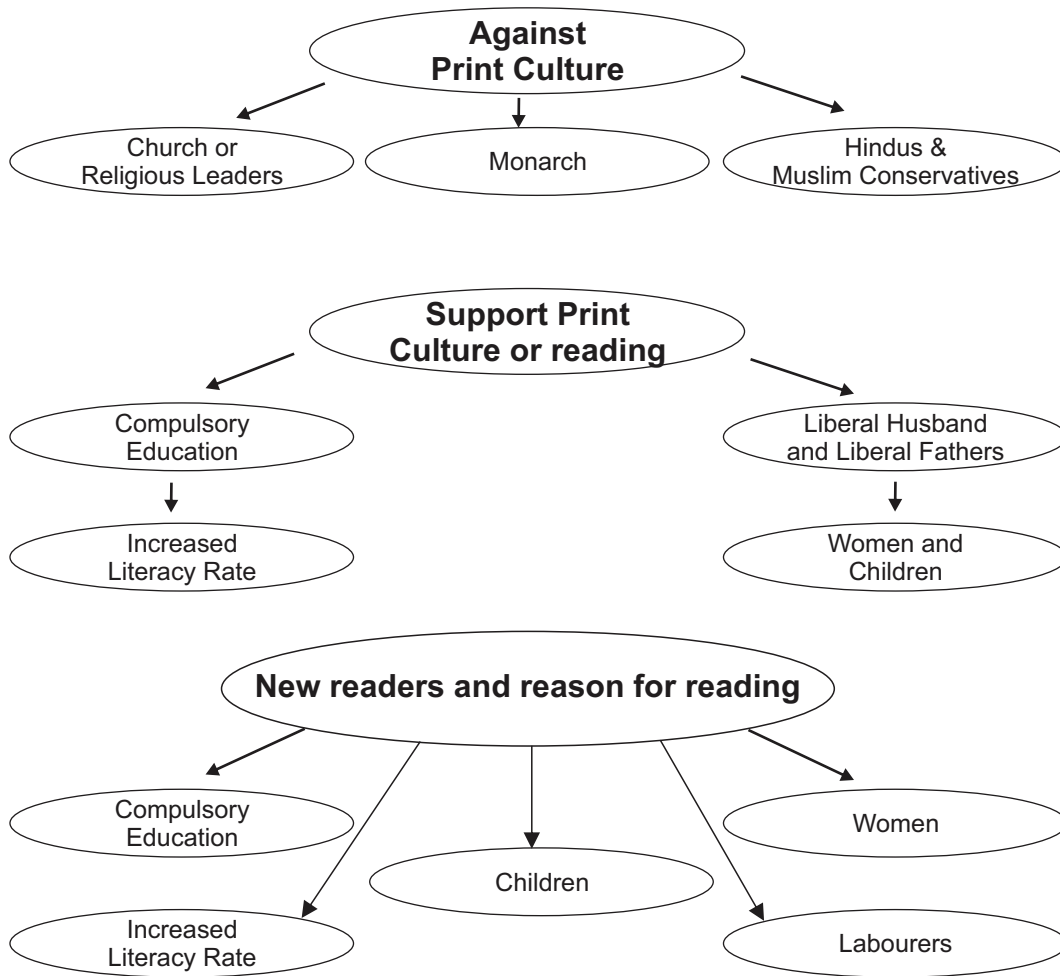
Against Print Culture

Church or Religious Leaders

Monarch

Hindus & Muslim Conservatives

Support Print Culture or reading

Compulsory Education

Increased Literacy Rate

Liberal Husband and Liberal Fathers

Women and Children

New readers and reason for reading

Compulsory Education

Increased Literacy Rate

Children

Women

Labourers